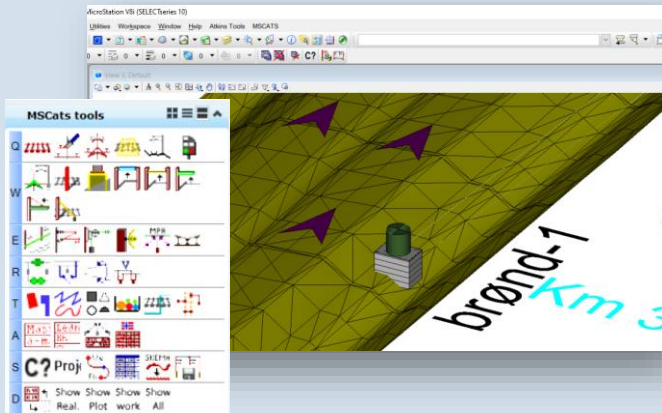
MicroStation V8i (SELECTseries 10)

Utilities Workspace Window Help Atkins Tools MSCATS

View 1, Default

MSCats tools

Q

W

E

R

T

A

S

D

C?

Proj

Show Real.

Show Plot

Show work

Show All

brønd-1

Km 3